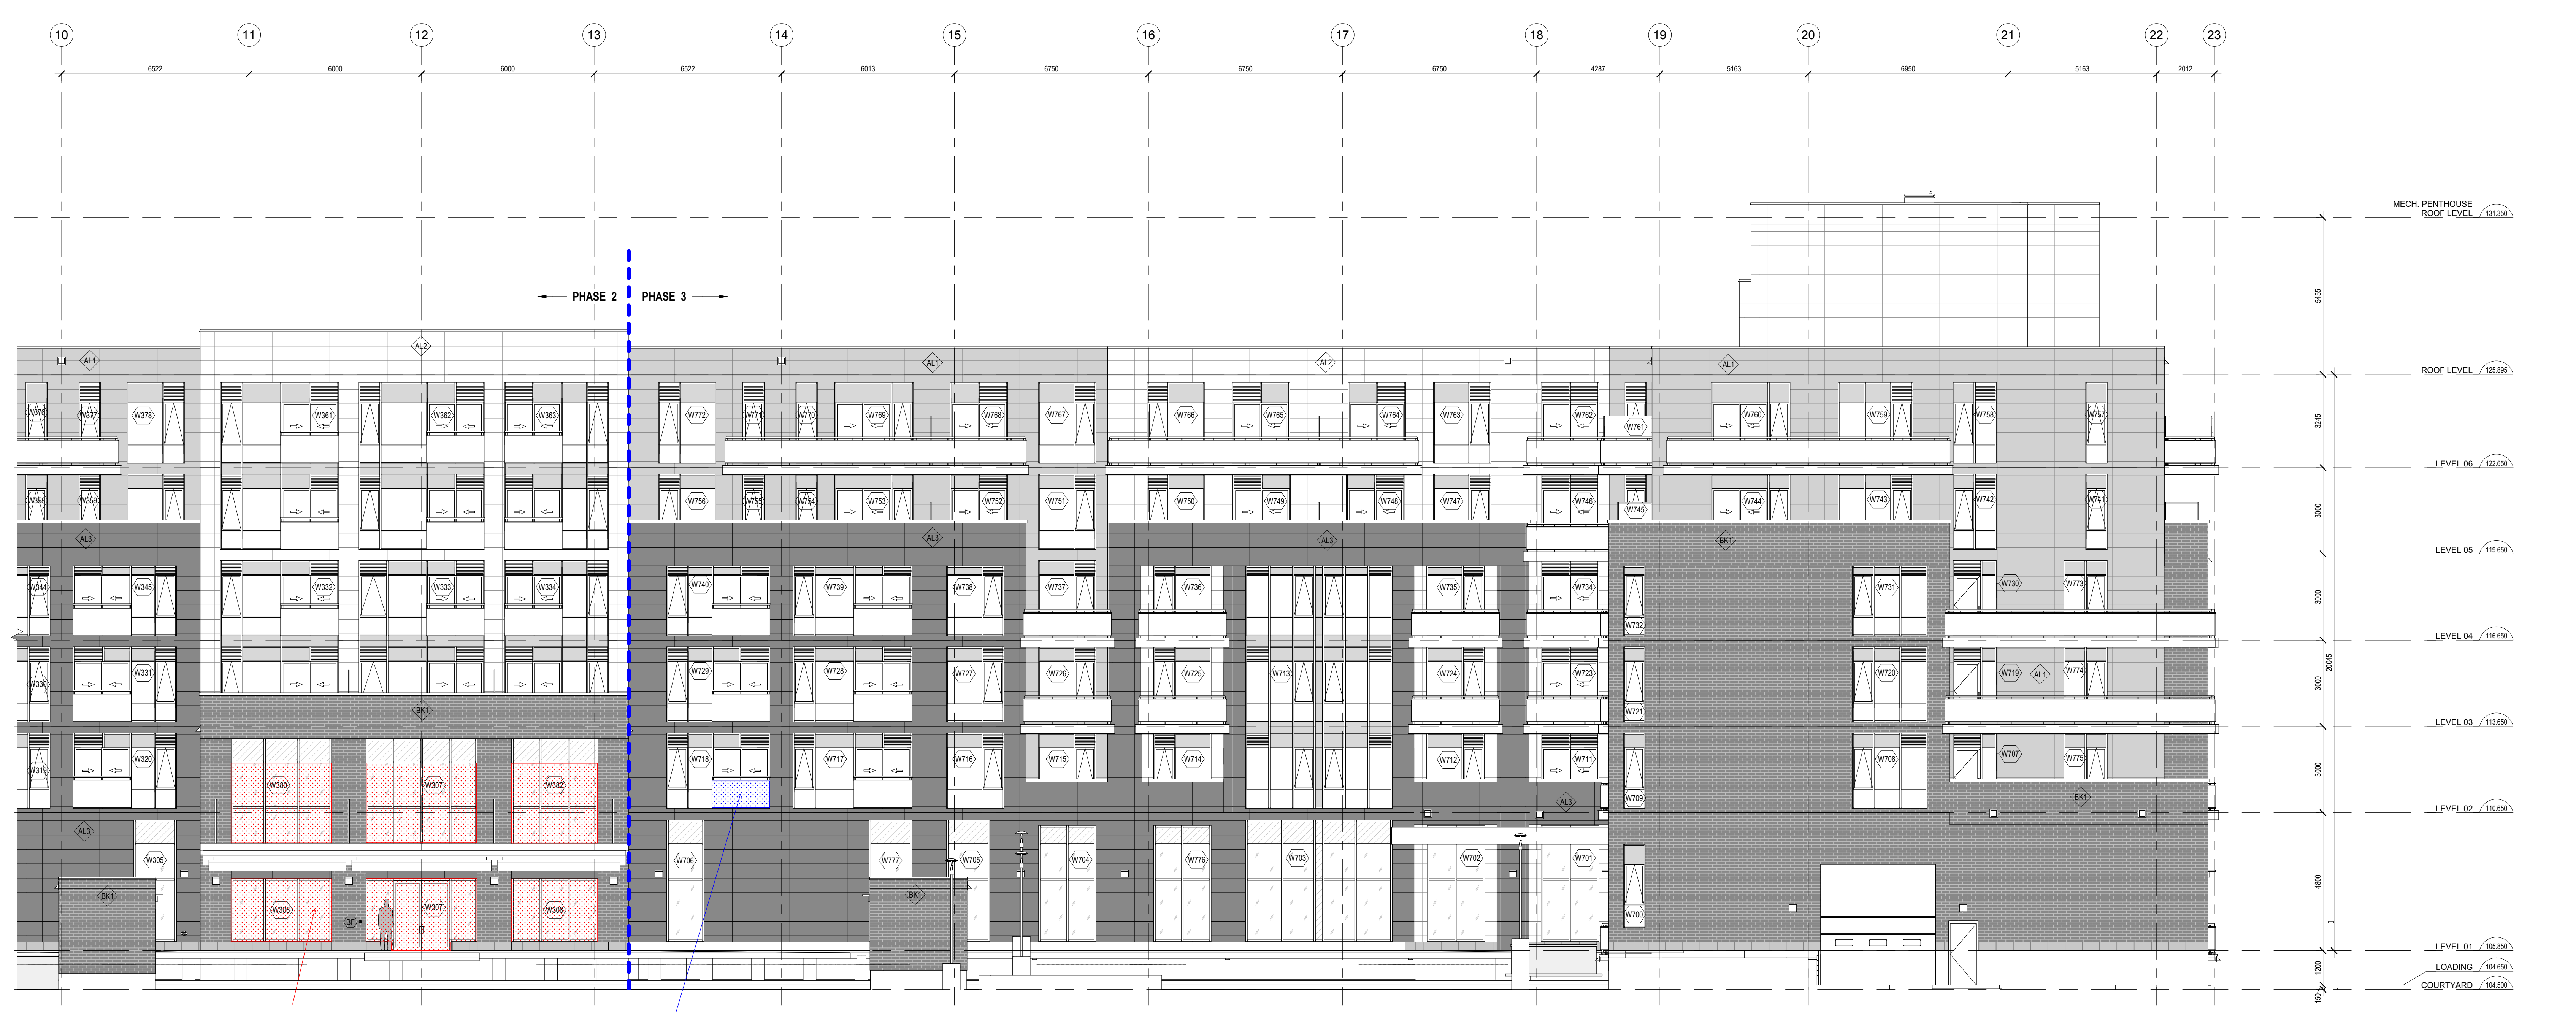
10 11 12 13 14 15 16 17 18 19 20 21 22 23

6522 6000 6000 6522 6013 6750 6750 6750 4287 5163 6950 5163 2012

PHASE 2 PHASE 3

MECH. PENTHOUSE ROOF LEVEL 131.350
ROOF LEVEL 125.895
LEVEL 06 122.650
LEVEL 05 119.650
LEVEL 04 116.650
LEVEL 03 113.650
LEVEL 02 110.650
LEVEL 01 105.850
LOADING 104.650
COURTYARD 104.500

5455
3245
3000
3000
3000
3000
20045
4800
1200
150

AL1 AL2 AL1 AL2 AL1 AL3 AL3 AL3 BK1 AL3 AL3 BK1 BK1 BK1 BK1 AL1 AL3

W376 W377 W378 W361 W362 W363 W772 W771 W770 W769 W768 W767 W766 W765 W764 W763 W762 W761 W760 W759 W758 W757
W358 W359 W756 W755 W754 W753 W752 W751 W750 W749 W748 W747 W746 W745 W744 W743 W742 W741
W344 W345 W332 W333 W334 W740 W739 W738 W737 W736 W735 W734 W731 W730 W773 W732
W330 W331 W729 W728 W727 W726 W725 W713 W724 W723 W720 W719 W774 W721
W319 W320 W380 W307 W382 W718 W717 W716 W715 W714 W712 W711 W708 W707 W775 W709
W305 W306 W307 W308 W706 W777 W705 W704 W776 W703 W702 W701 W700
BF